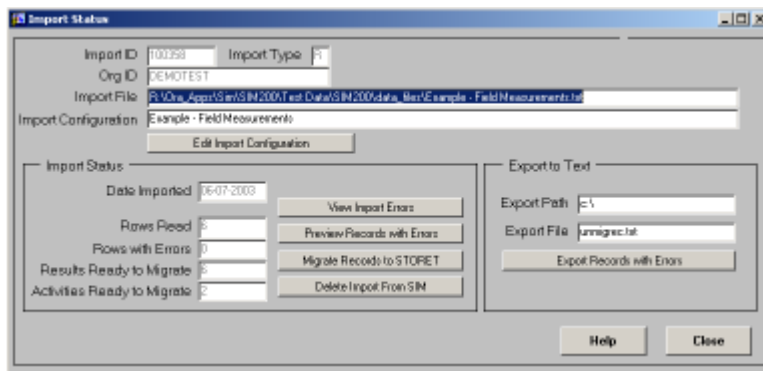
Import Status

Import ID 100358 Import Type R

Org ID DEMOTEST

Import File R:\Ora_Appr\Sim\SIM200\Test Data\SIM200\data_files\Example - Field Measurements.txt

Import Configuration Example - Field Measurements

Edit Import Configuration

Import Status

Date Imported 06-07-2003

Rows Read 6

Rows with Errors 0

Results Ready to Migrate 6

Activities Ready to Migrate 2

View Import Errors

Preview Records with Errors

Migrate Records to STORET

Delete Import From SIM

Export to Text

Export Path c:\

Export File unmigrec.txt

Export Records with Errors

Help

Close